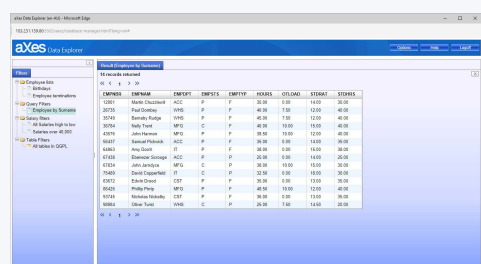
aXes Data Explorer (en-AU) - Microsoft Edge

192.231.159.60

aXes Data Explorer

Options Help Logoff

Filters

Employee lists
Birthdays
Employee terminations
Query Filters
Employee by Surname
Salary filters
All Salaries high to low
Salaries over 40,000
Table Filters
All tables in QGPL

Result (Employee by Surname)

14 records returned

« ‹ 1 › »

| EMPNO | EMPNAM | EMPDPT | EMPSTS | EMPTYP | HOURS | OTLOAD | STDRAT | STDHRS |
|---|---|---|---|---|---|---|---|---|
| 12001 | Martin Chuzzlewit | ACC | P | F | 35.00 | 0.00 | 14.00 | 35.00 |
| 28735 | Paul Dombey | WHS | P | F | 40.00 | 7.50 | 12.00 | 40.00 |
| 35749 | Barnaby Rudge | WHS | P | F | 45.00 | 7.50 | 12.00 | 40.00 |
| 35764 | Nelly Trent | MFG | C | F | 40.00 | 10.00 | 15.00 | 40.00 |
| 43976 | John Harmon | MFG | P | F | 38.50 | 10.00 | 12.00 | 40.00 |
| 56457 | Samuel Pickwick | ACC | P | F | 35.00 | 0.00 | 14.00 | 35.00 |
| 64863 | Amy Dorrit | IT | P | F | 36.00 | 0.00 | 16.00 | 35.00 |
| 67435 | Ebenezer Scrooge | ACC | P | P | 20.00 | 0.00 | 14.00 | 20.00 |
| 67834 | John Jarndyce | MFG | C | P | 30.00 | 10.00 | 15.00 | 30.00 |
| 75469 | David Copperfield | IT | C | P | 32.00 | 0.00 | 16.00 | 30.00 |
| 83672 | Edwin Drood | CST | P | P | 25.00 | 0.00 | 12.00 | 25.00 |
| 86425 | Phillip Pirrip | MFG | P | F | 48.50 | 10.00 | 12.00 | 40.00 |
| 93746 | Nicholas Nickelby | CST | P | F | 36.00 | 0.00 | 13.00 | 35.00 |
| 98964 | Oliver Twist | WHS | C | P | 26.00 | 7.50 | 14.50 | 25.00 |

« ‹ 1 › »